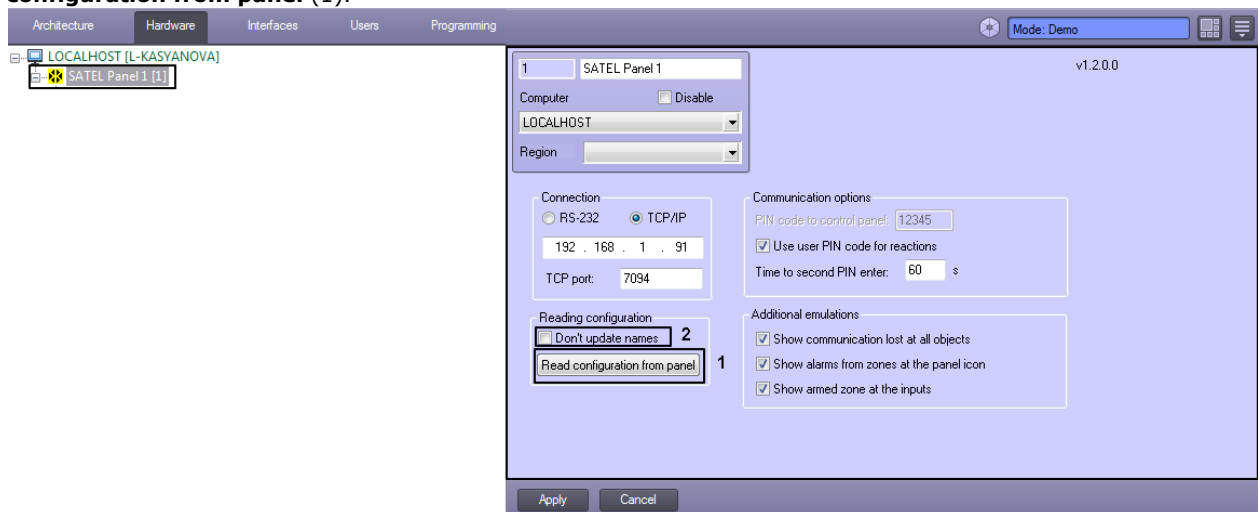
configuration from panel (1).

Architecture Hardware Interfaces Users Programming

Mode: Demo

LOCALHOST [L-KASYANOVA]
SATEL Panel 1 [1]

1 SATEL Panel 1

v1.2.0.0

Computer Disable
LOCALHOST
Region

Connection
RS-232 TCP/IP
192 . 168 . 1 . 91
TCP port: 7094

Communication options
PIN code to control panel: 12345
Use user PIN code for reactions
Time to second PIN enter: 60 s

Reading configuration
Don't update names 2
Read configuration from panel 1

Additional emulations
Show communication lost at all objects
Show alarms from zones at the panel icon
Show armed zone at the inputs

Apply Cancel